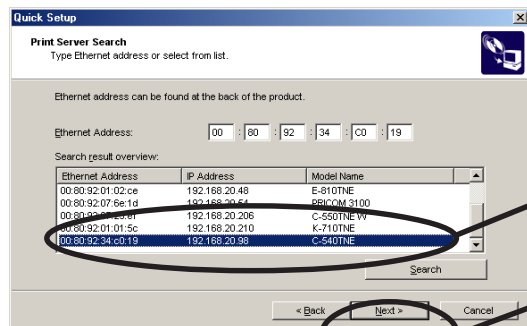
Quick Setup

Print Server Search
Type Ethernet address or select from list.

Ethernet address can be found at the back of the product.

Ethernet Address: 00 : 80 : 92 : 34 : C0 : 19

Search result overview:

| Ethernet Address | IP Address | Model Name |
|---|---|---|
| 00:80:92:01:02:ce | 192.168.20.48 | E-810TNE |
| 00:80:92:07:6e:1d | 192.168.20.54 | PRICOM 3100 |
| 00:80:9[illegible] | 192.168.20.206 | C-550TNE W |
| 00:80:92:01:01:5c | 192.168.20.210 | K-710TNE |
| 00:80:92:34:c0:19 | 192.168.20.98 | C-540TNE |

Search

< Back Next > Cancel